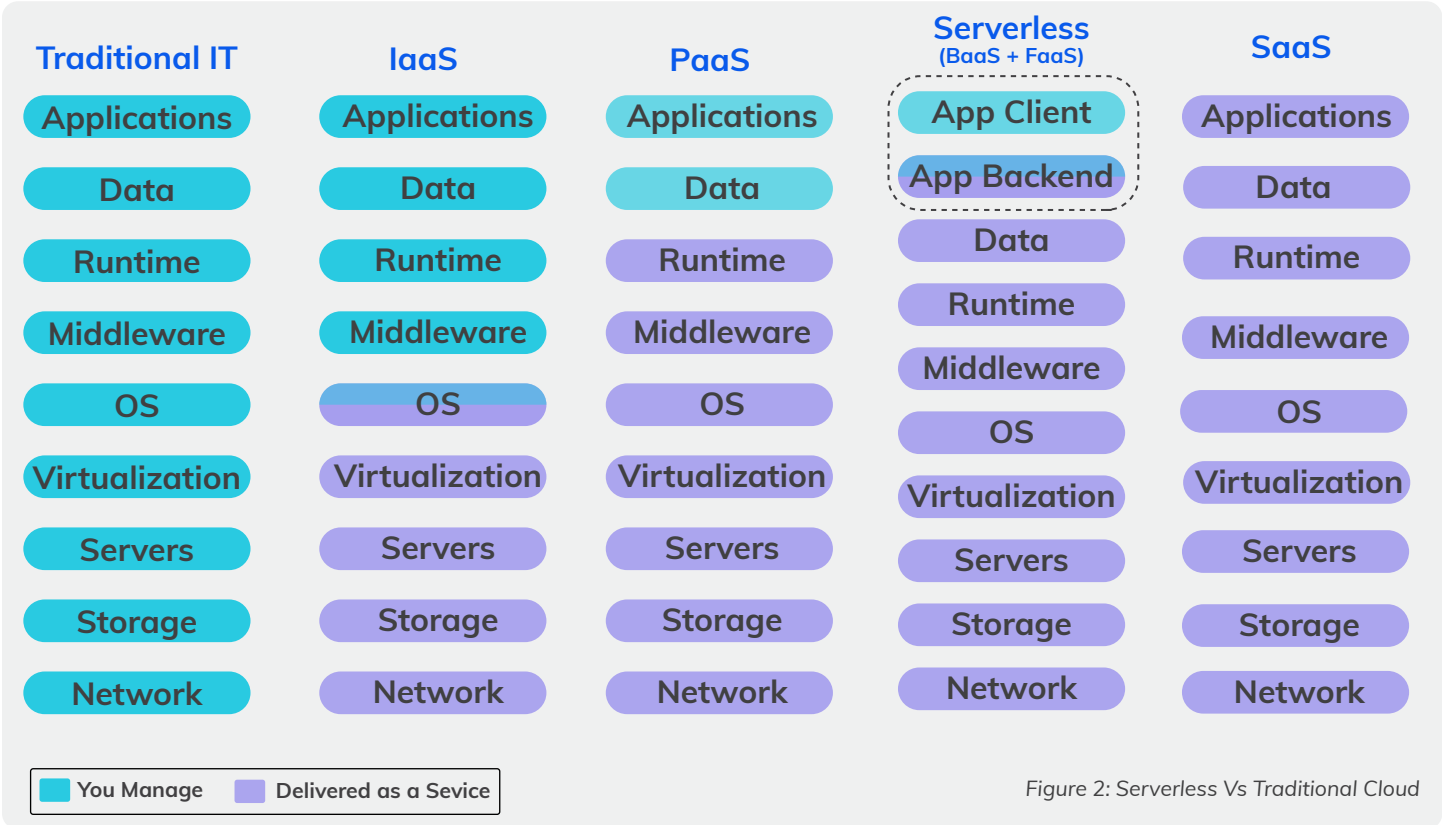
Traditional IT
Applications
Data
Runtime
Middleware
OS
Virtualization
Servers
Storage
Network

IaaS
Applications
Data
Runtime
Middleware
OS
Virtualization
Servers
Storage
Network

PaaS
Applications
Data
Runtime
Middleware
OS
Virtualization
Servers
Storage
Network

Serverless
(BaaS + FaaS)
App Client
App Backend
Data
Runtime
Middleware
OS
Virtualization
Servers
Storage
Network

SaaS
Applications
Data
Runtime
Middleware
OS
Virtualization
Servers
Storage
Network

You Manage
Delivered as a Sevice

Figure 2: Serverless Vs Traditional Cloud